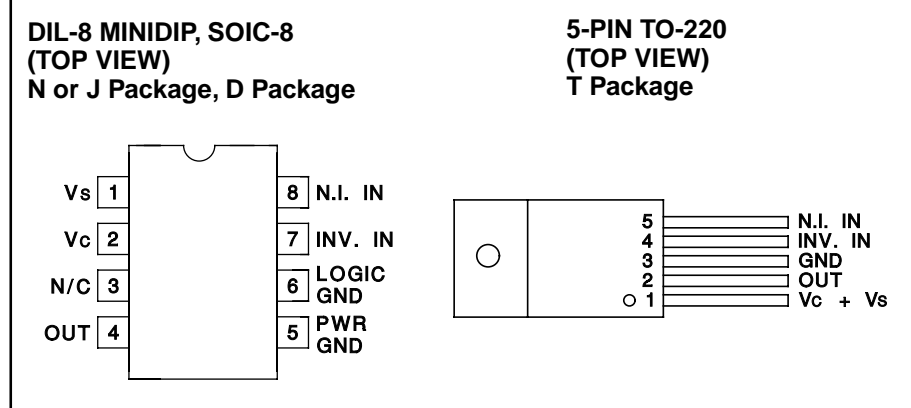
DIL-8 MINIDIP, SOIC-8
(TOP VIEW)
N or J Package, D Package

5-PIN TO-220
(TOP VIEW)
T Package

Vs 1
Vc 2
N/C 3
OUT 4
8 N.I. IN
7 INV. IN
6 LOGIC GND
5 PWR GND

5 N.I. IN
4 INV. IN
3 GND
2 OUT
1 Vc + Vs